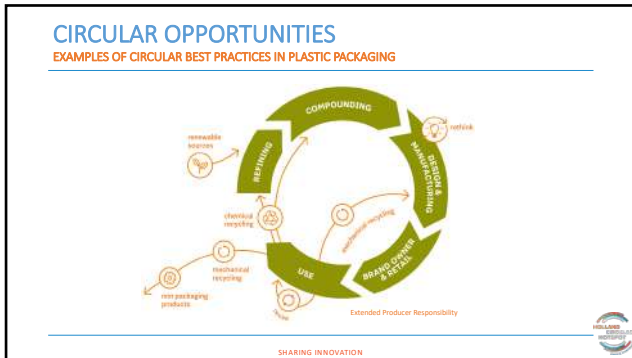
CIRCULAR OPPORTUNITIES
EXAMPLES OF CIRCULAR BEST PRACTICES IN PLASTIC PACKAGING

COMPOUNDING
DESIGN & MANUFACTURING
BRAND OWNER & RETAIL
USE
REFINING
renewable sources
rethink
chemical recycling
mechanical recycling
mechanical recycling
non packaging products
reuse
Extended Producer Responsibility

SHARING INNOVATION